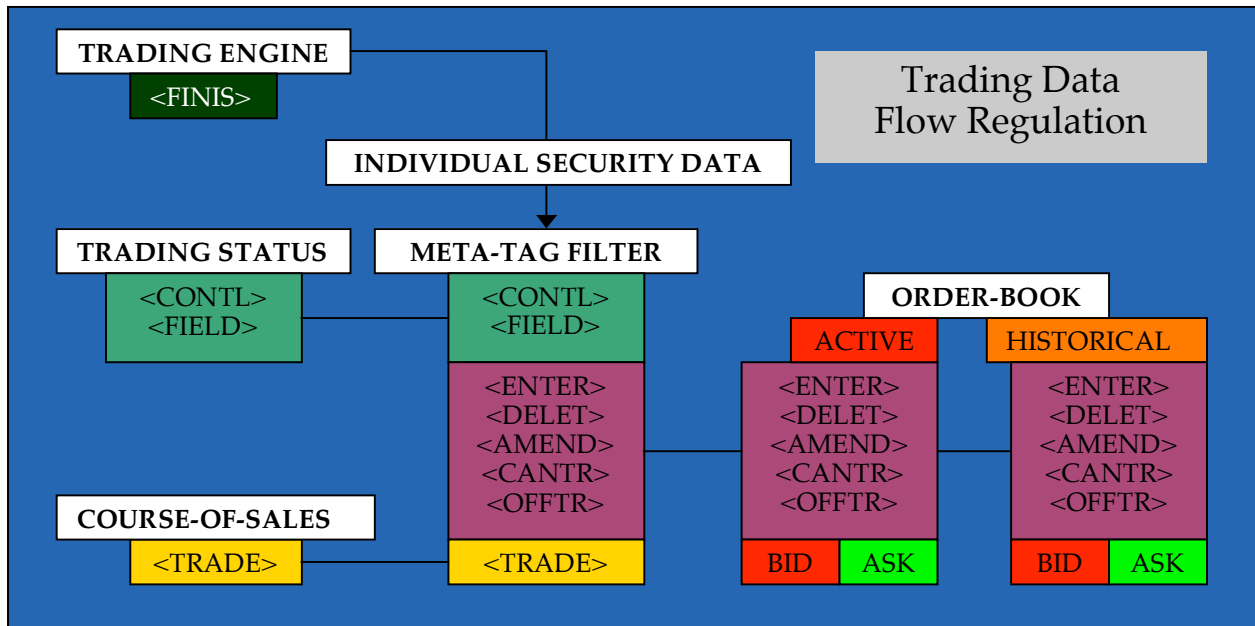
TRADING ENGINE
<FINIS>

Trading Data Flow Regulation

INDIVIDUAL SECURITY DATA

TRADING STATUS
<CONTL>
<FIELD>

META-TAG FILTER
<CONTL>
<FIELD>
<ENTER>
<DELET>
<AMEND>
<CANTR>
<OFFTR>
<TRADE>

ORDER-BOOK
ACTIVE
<ENTER>
<DELET>
<AMEND>
<CANTR>
<OFFTR>
BID
ASK

HISTORICAL
<ENTER>
<DELET>
<AMEND>
<CANTR>
<OFFTR>
BID
ASK

COURSE-OF-SALES
<TRADE>